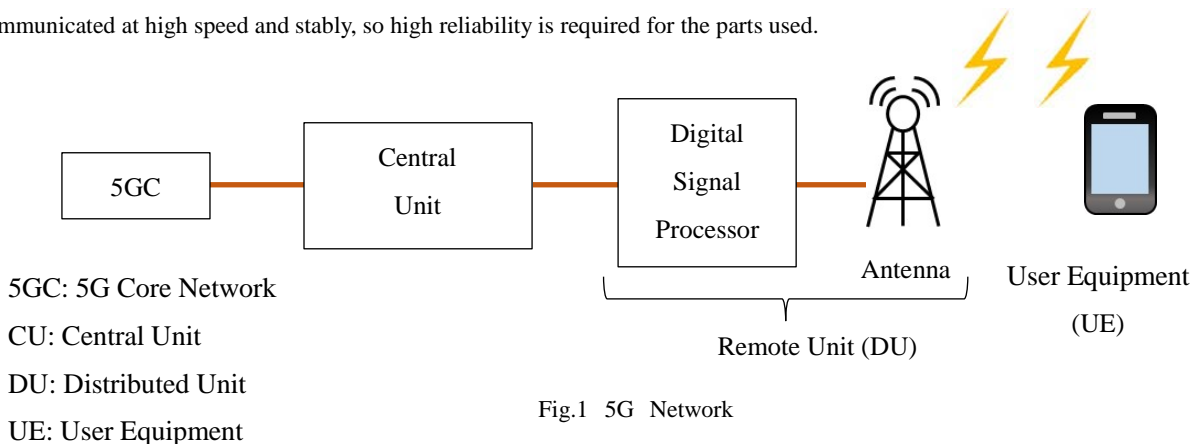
mmunicated at high speed and stably, so high reliability is required for the parts used.

5GC

Central Unit

Digital Signal Processor

Antenna

User Equipment (UE)

Remote Unit (DU)

5GC: 5G Core Network
CU: Central Unit
DU: Distributed Unit
UE: User Equipment

Fig.1 5G Network